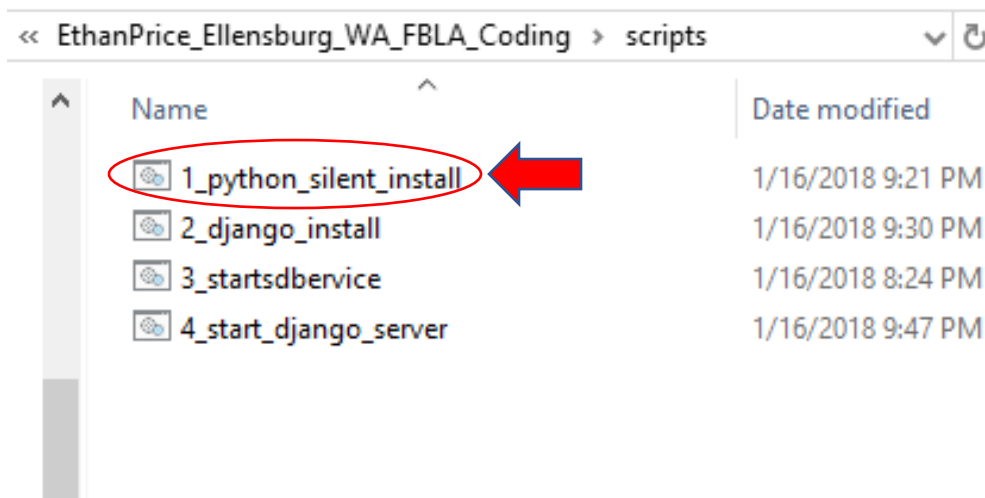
« EthanPrice_Ellensburg_WA_FBLA_Coding › scripts

| Name | Date modified |
|---|---|
| 1_python_silent_install | 1/16/2018 9:21 PM |
| 2_django_install | 1/16/2018 9:30 PM |
| 3_startsdbervice | 1/16/2018 8:24 PM |
| 4_start_django_server | 1/16/2018 9:47 PM |